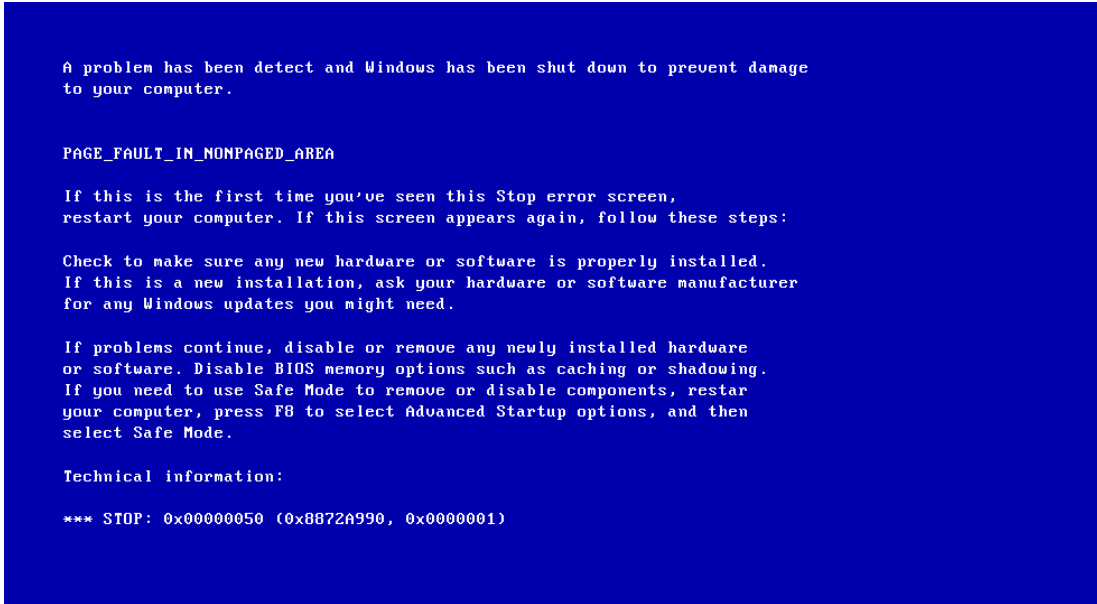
A problem has been detect and Windows has been shut down to prevent damage to your computer.

PAGE_FAULT_IN_NONPAGED_AREA

If this is the first time you've seen this Stop error screen, restart your computer. If this screen appears again, follow these steps:

Check to make sure any new hardware or software is properly installed. If this is a new installation, ask your hardware or software manufacturer for any Windows updates you might need.

If problems continue, disable or remove any newly installed hardware or software. Disable BIOS memory options such as caching or shadowing. If you need to use Safe Mode to remove or disable components, restar your computer, press F8 to select Advanced Startup options, and then select Safe Mode.

Technical information:

*** STOP: 0x00000050 (0x8872A990, 0x0000001)